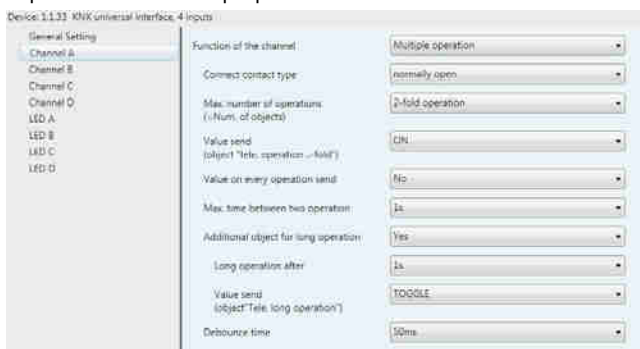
Device: 1.1.33 KNX universal interface, 4 inputs

General Setting
Channel A
Channel B
Channel C
Channel D
LED A
LED B
LED C
LED D

| | |
|---|---|
| Function of the channel | Multiple operation |
| Connect contact type | normally open |
| Max. number of operations (=Num. of objects) | 2-fold operation |
| Value send (object "Tele. operation ...fold") | ON |
| Value on every operation send | No |
| Max. time between two operation | 1s |
| Additional object for long operation | Yes |
| Long operation after | 1s |
| Value send (object"Tele. long operation") | TOGGLE |
| Debounce time | 50ms |